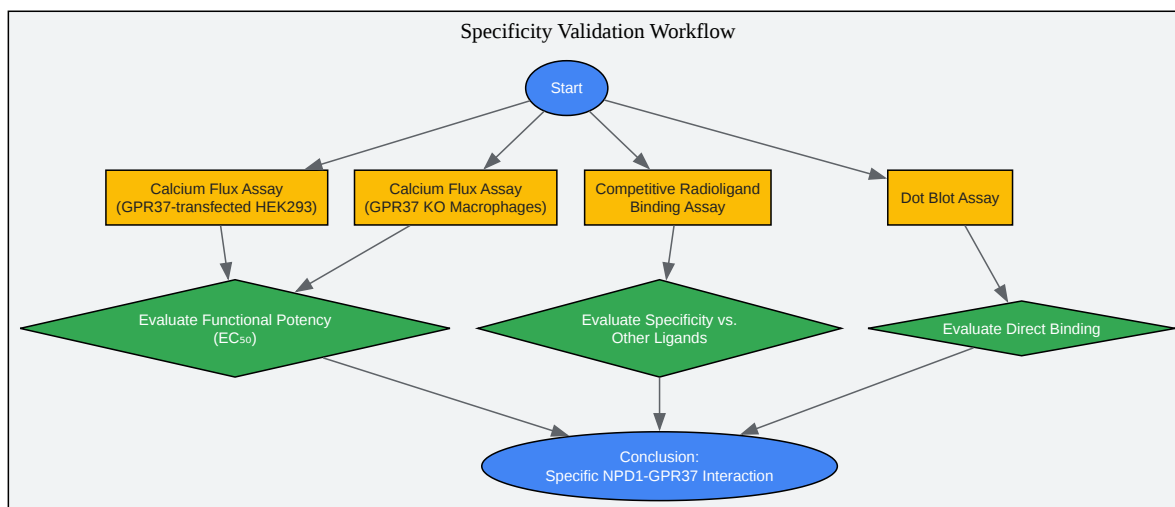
Specificity Validation Workflow

Start

Calcium Flux Assay (GPR37-transfected HEK293)

Calcium Flux Assay (GPR37 KO Macrophages)

Competitive Radioligand Binding Assay

Dot Blot Assay

Evaluate Functional Potency ($EC_{50}$)

Evaluate Specificity vs. Other Ligands

Evaluate Direct Binding

Conclusion: Specific NPD1-GPR37 Interaction